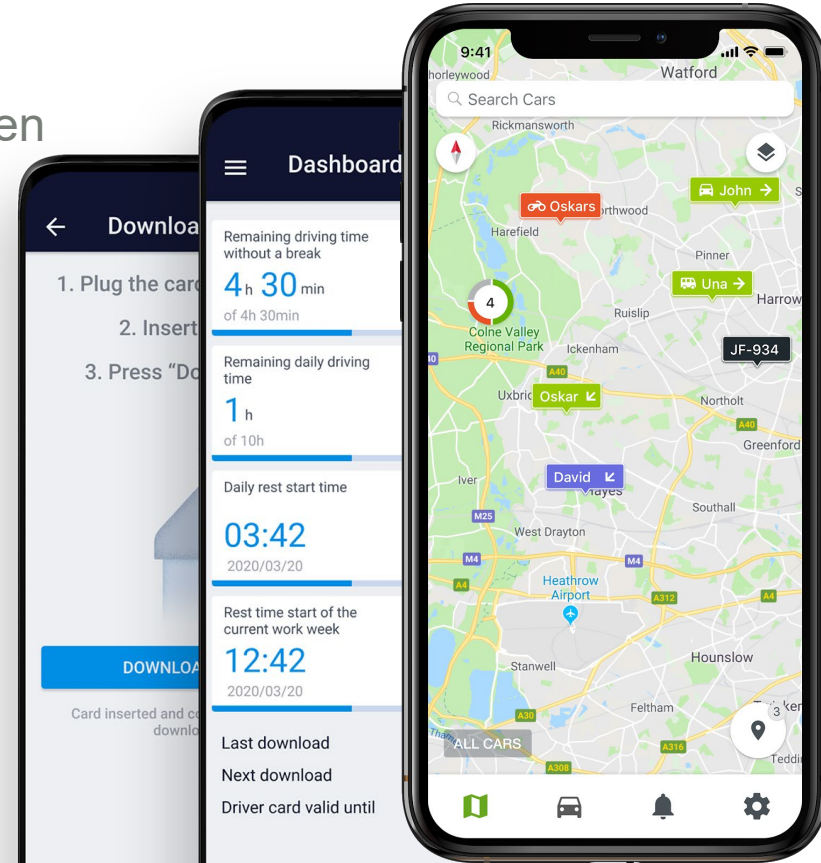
en

Downloa

1. Plug the card

2. Insert

3. Press "Do

DOWNLOA

Card inserted and co
downlo

Dashboard

Remaining driving time without a break

4 h 30 min

of 4h 30min

Remaining daily driving time

1 h

of 10h

Daily rest start time

03:42

2020/03/20

Rest time start of the current work week

12:42

2020/03/20

Last download

Next download

Driver card valid until

9:41

Search Cars

horleywood Watford Rickmansworth Oskars orthwood John Harefield Pinner Una Harrow 4 Ruislip Colne Valley Regional Park Ickenham JF-934 A40 Uxbric Oskar Northolt A40 Greenford Iver David Hayes M25 Southall West Drayton M4 M4 A4 Heathrow Airport A312 A4 Stanwell Hounslow A30 Feltham 3 ALL CARS A316 A308 Teddi